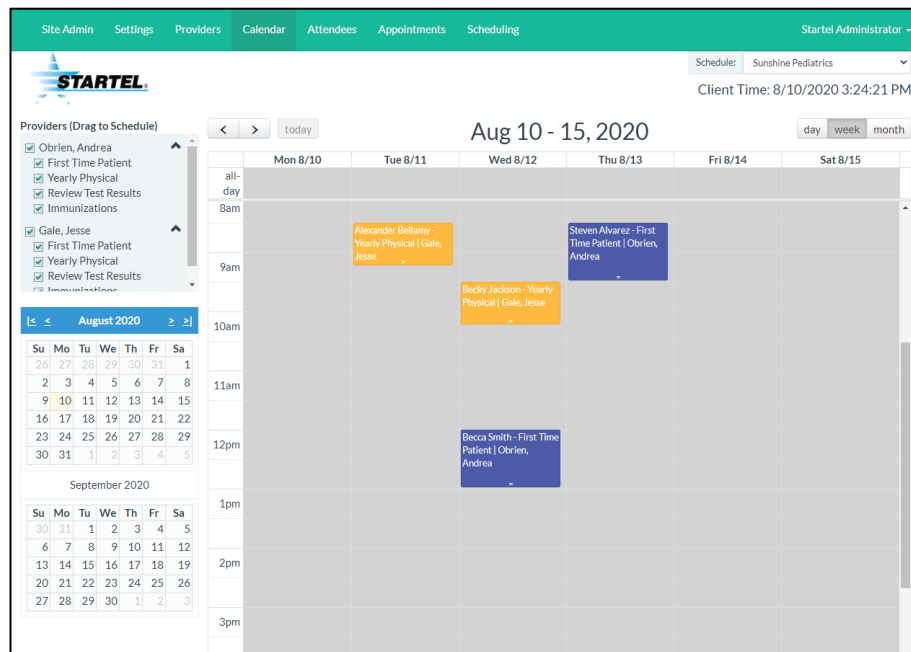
Site Admin Settings Providers Calendar Attendees Appointments Scheduling Startel Administrator

STARTEL

Schedule: Sunshine Pediatrics

Client Time: 8/10/2020 3:24:21 PM

Providers (Drag to Schedule)
Obrien, Andrea
First Time Patient
Yearly Physical
Review Test Results
Immunizations
Gale, Jesse
First Time Patient
Yearly Physical
Review Test Results
Immunizations

|< < August 2020 > >|

| Su | Mo | Tu | We | Th | Fr | Sa |
|---|---|---|---|---|---|---|
| 26 | 27 | 28 | 29 | 30 | 31 | 1 |
| 2 | 3 | 4 | 5 | 6 | 7 | 8 |
| 9 | 10 | 11 | 12 | 13 | 14 | 15 |
| 16 | 17 | 18 | 19 | 20 | 21 | 22 |
| 23 | 24 | 25 | 26 | 27 | 28 | 29 |
| 30 | 31 | 1 | 2 | 3 | 4 | 5 |

September 2020

| Su | Mo | Tu | We | Th | Fr | Sa |
|---|---|---|---|---|---|---|
| 30 | 31 | 1 | 2 | 3 | 4 | 5 |
| 6 | 7 | 8 | 9 | 10 | 11 | 12 |
| 13 | 14 | 15 | 16 | 17 | 18 | 19 |
| 20 | 21 | 22 | 23 | 24 | 25 | 26 |
| 27 | 28 | 29 | 30 | 1 | 2 | 3 |

< > today

Aug 10 - 15, 2020

day week month

Mon 8/10 Tue 8/11 Wed 8/12 Thu 8/13 Fri 8/14 Sat 8/15

all-day

8am
9am
10am
11am
12pm
1pm
2pm
3pm

Alexander Bellamy - Yearly Physical | Gale, Jesse

Steven Alvarez - First Time Patient | Obrien, Andrea

Becky Jackson - Yearly Physical | Gale, Jesse

Becca Smith - First Time Patient | Obrien, Andrea